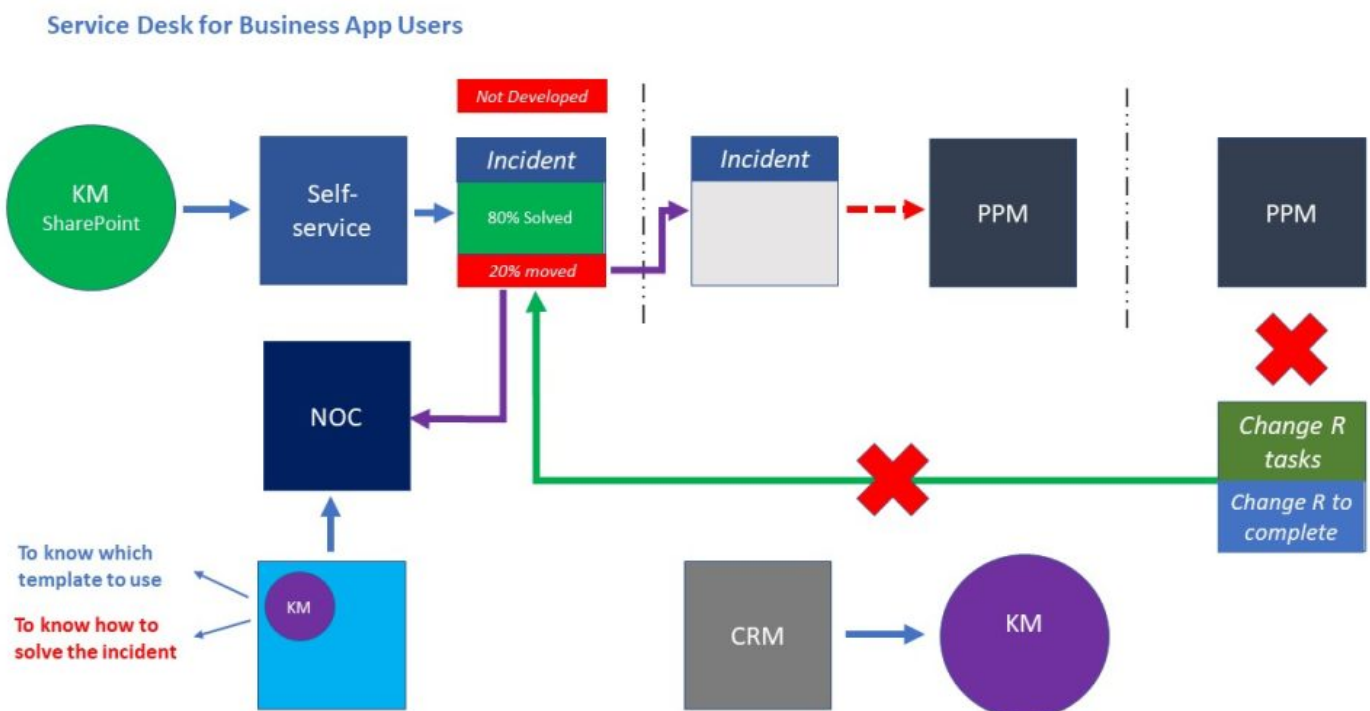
Service Desk for Business App Users

KM
SharePoint

Self-service

Not Developed

Incident

80% Solved

20% moved

Incident

PPM

PPM

NOC

Change R tasks

Change R to complete

To know which template to use

To know how to solve the incident

KM

CRM

KM